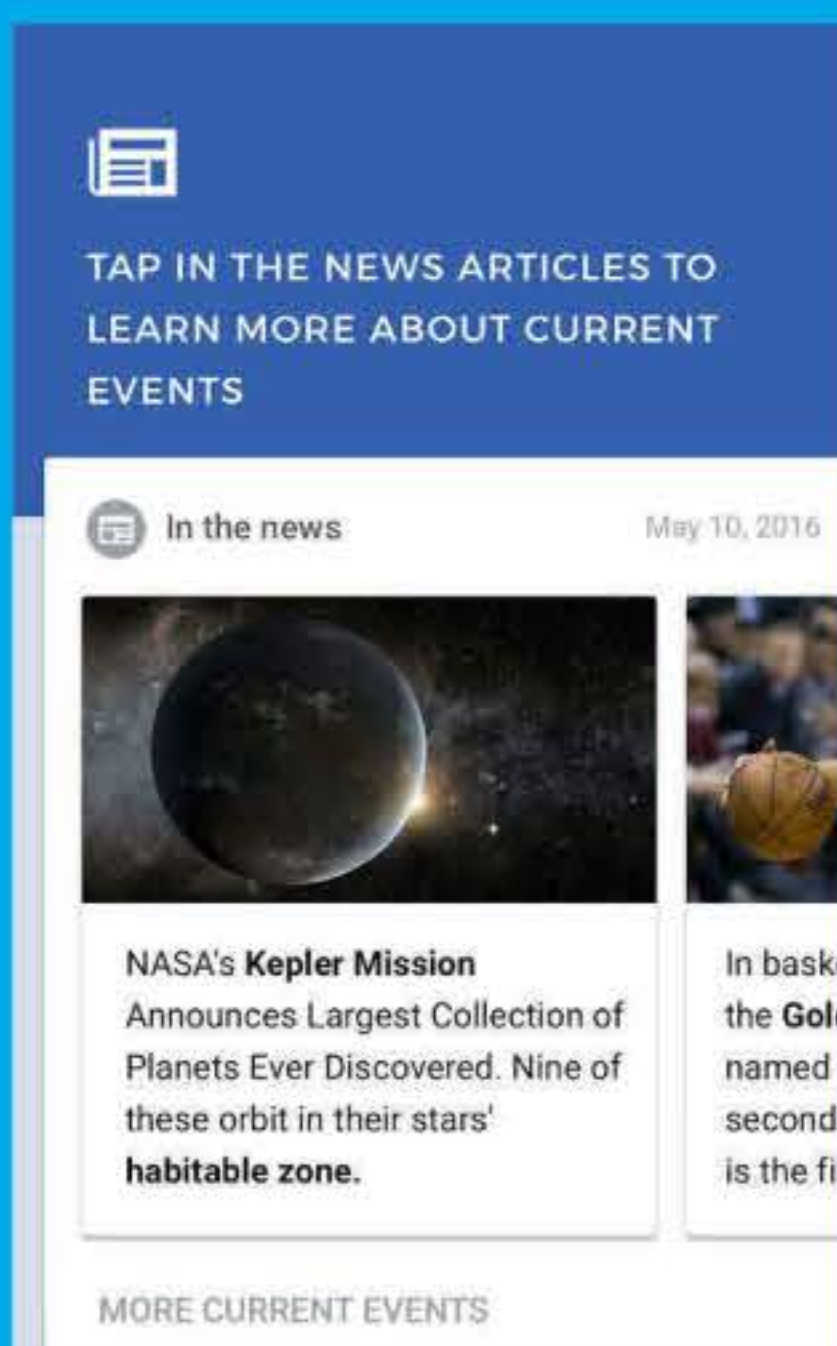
TAP IN THE NEWS ARTICLES TO LEARN MORE ABOUT CURRENT EVENTS

In the news

May 10, 2016

NASA's **Kepler Mission** Announces Largest Collection of Planets Ever Discovered. Nine of these orbit in their stars' **habitable zone.**

In bask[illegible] the **Gol**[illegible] named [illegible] second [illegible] is the fi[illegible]

MORE CURRENT EVENTS